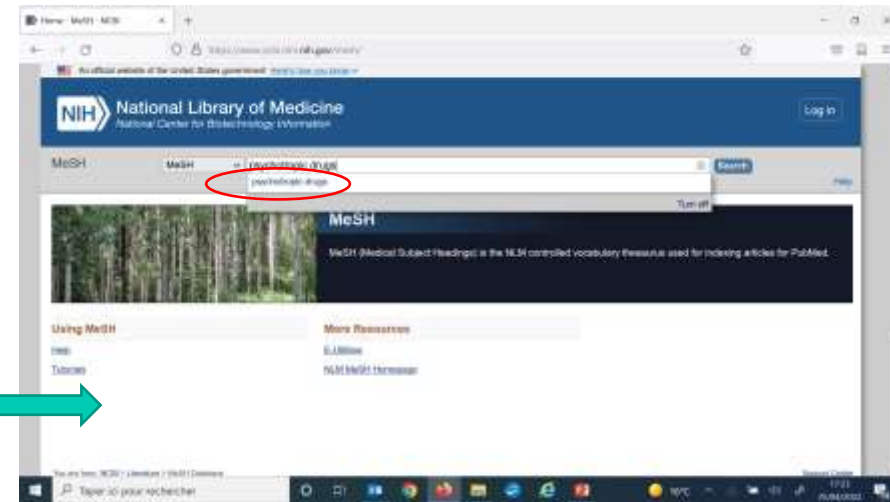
Home - MeSH - NCBI

https://www.ncbi.nlm.nih.gov/mesh/

An official website of the United States government Here's how you know

NIH National Library of Medicine
National Center for Biotechnology Information

Log in

MeSH MeSH psychotropic drugs Search
psychotropic drugs
Turn off
Help

MeSH

MeSH (Medical Subject Headings) is the NLM controlled vocabulary thesaurus used for indexing articles for PubMed.

Using MeSH
Help
Tutorials

More Resources
E-Utilities
NLM MeSH Homepage

You are here: NCBI > Literature > MeSH Database

Support Center

Taper ici pour rechercher